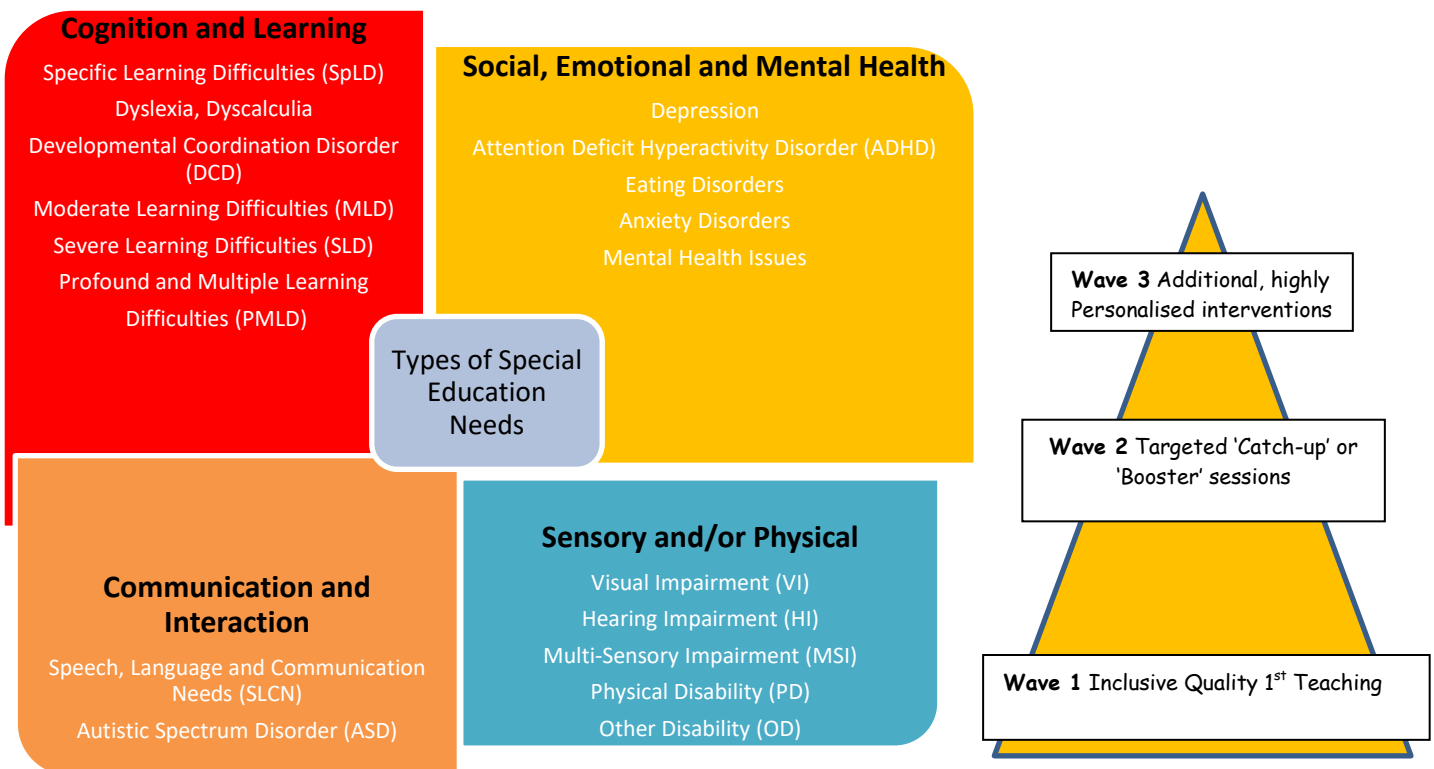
Cognition and Learning

Specific Learning Difficulties (SpLD)
Dyslexia, Dyscalculia
Developmental Coordination Disorder (DCD)
Moderate Learning Difficulties (MLD)
Severe Learning Difficulties (SLD)
Profound and Multiple Learning Difficulties (PMLD)

Social, Emotional and Mental Health

Depression
Attention Deficit Hyperactivity Disorder (ADHD)
Eating Disorders
Anxiety Disorders
Mental Health Issues

Types of Special Education Needs

Communication and Interaction

Speech, Language and Communication Needs (SLCN)
Autistic Spectrum Disorder (ASD)

Sensory and/or Physical

Visual Impairment (VI)
Hearing Impairment (HI)
Multi-Sensory Impairment (MSI)
Physical Disability (PD)
Other Disability (OD)

Wave 3 Additional, highly Personalised interventions

Wave 2 Targeted 'Catch-up' or 'Booster' sessions

Wave 1 Inclusive Quality 1$^{st}$ Teaching